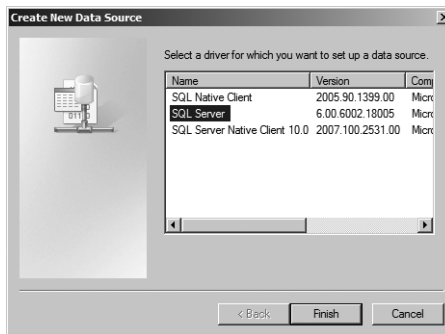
Create New Data Source

Select a driver for which you want to set up a data source.

| Name | Version | Com |
|---|---|---|
| SQL Native Client | 2005.90.1399.00 | Micro |
| SQL Server | 6.00.6002.18005 | Micro |
| SQL Server Native Client 10.0 | 2007.100.2531.00 | Micro |

< Back
Finish
Cancel